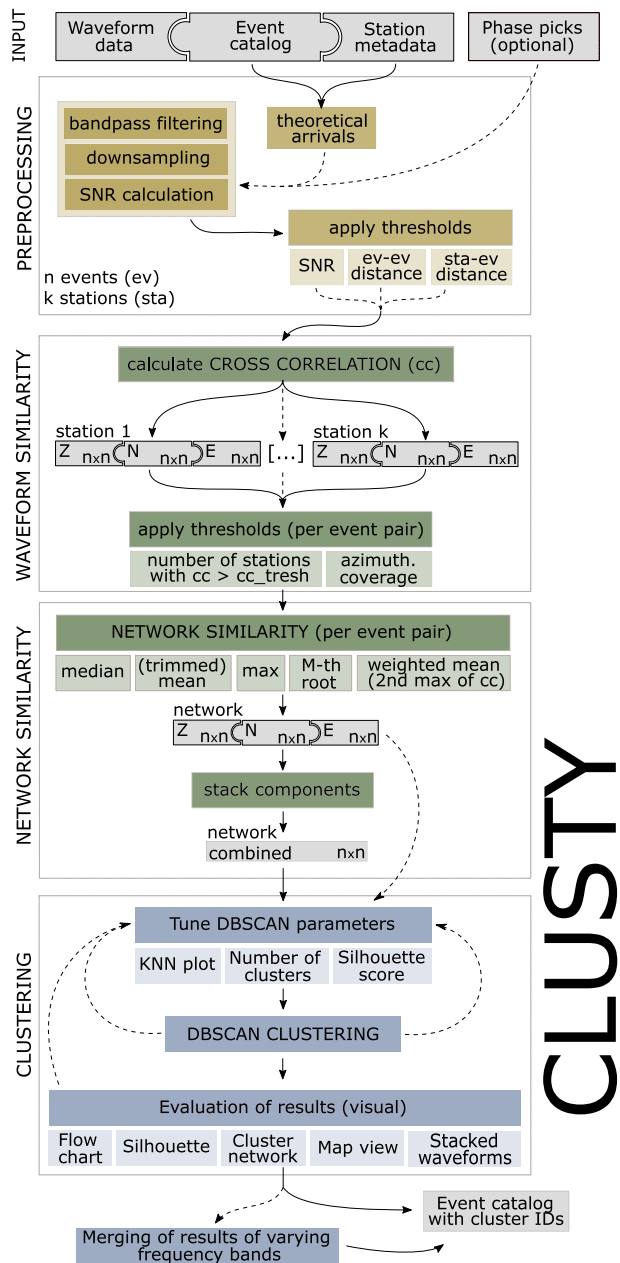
INPUT

Waveform data
Event catalog
Station metadata
Phase picks (optional)

PREPROCESSING

bandpass filtering
downsampling
SNR calculation

theoretical arrivals

apply thresholds
SNR
ev-ev distance
sta-ev distance

n events (ev)
k stations (sta)

WAVEFORM SIMILARITY

calculate CROSS CORRELATION (cc)

station 1
Z nxn N nxn E nxn
[...]
station k
Z nxn N nxn E nxn

apply thresholds (per event pair)
number of stations with cc > cc_tresh
azimuth. coverage

NETWORK SIMILARITY

NETWORK SIMILARITY (per event pair)
median
(trimmed) mean
max
M-th root
weighted mean (2nd max of cc)

network
Z nxn N nxn E nxn

stack components

network
combined nxn

CLUSTERING

Tune DBSCAN parameters
KNN plot
Number of clusters
Silhouette score

DBSCAN CLUSTERING

Evaluation of results (visual)
Flow chart
Silhouette
Cluster network
Map view
Stacked waveforms

Event catalog with cluster IDs

Merging of results of varying frequency bands

CLUSTY